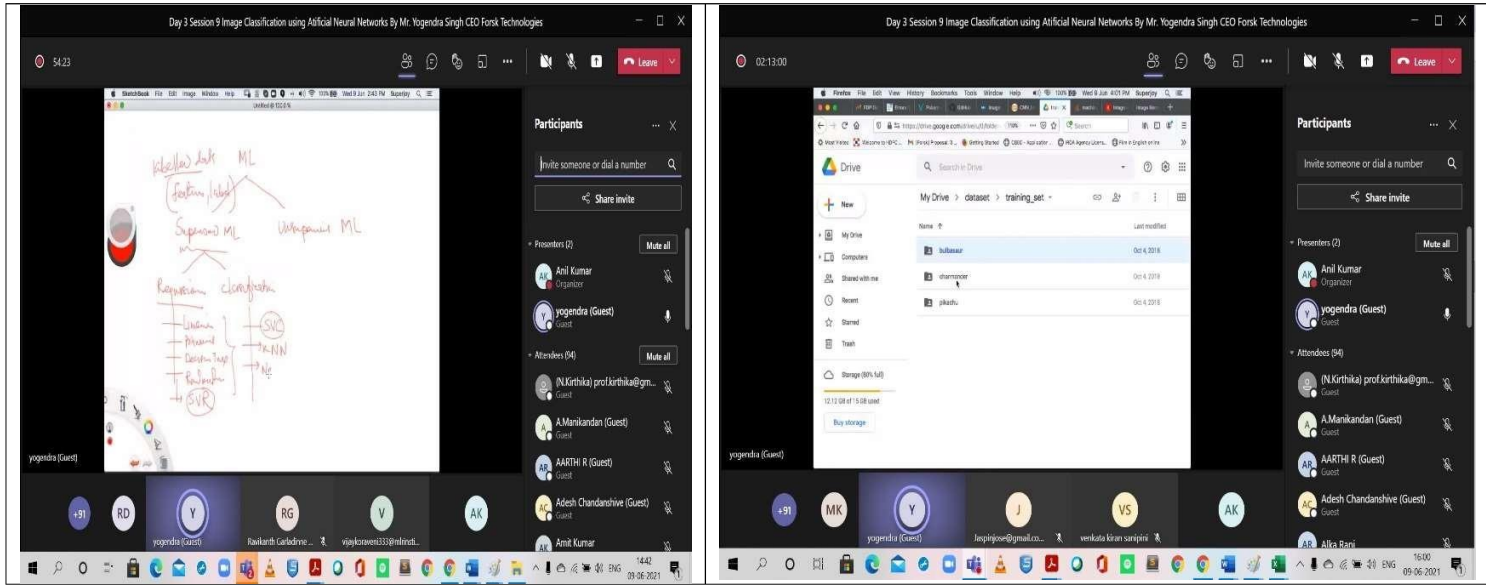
Day 3 Session 9 Image Classification using Atificial Neural Networks By Mr. Yogendra Singh CEO Forsk Technologies

54:23

Leave

SketchBook File Edit Image Window Help Wed 9 Jun 2:43 PM Superjoy

Untitled @ 102.0 %

labelled data ML

(feature, label)

Supervised ML

Unsupervised ML

Regression

Classification

Linear

Polynomial

Decision Tree

Random

SVR

SVC

K-NN

NB

yogendra (Guest)

Participants

Invite someone or dial a number

Share invite

Presenters (2)

Mute all

Anil Kumar
Organizer

yogendra (Guest)
Guest

Attendees (94)

Mute all

(N.Kirthika) prof.kirthika@gm...
Guest

A.Manikandan (Guest)
Guest

AARTHI R (Guest)
Guest

Adesh Chandanshive (Guest)
Guest

Amit Kumar

+91

RD

Y
yogendra (Guest)

RG
Ravikanth Garladinne ...

V
vijaykoraveni333@mlrinsti...

AK

ENG
14:42
09-06-2021

Day 3 Session 9 Image Classification using Atificial Neural Networks By Mr. Yogendra Singh CEO Forsk Technologies

02:13:00

Leave

Firefox File Edit View History Bookmarks Tools Window Help Wed 9 Jun 4:01 PM Superjoy

https://drive.google.com/drive/u/0/folde

Drive

Search in Drive

New

My Drive

Computers

Shared with me

Recent

Starred

Trash

Storage (80% full)

12.12 GB of 15 GB used

Buy storage

My Drive > dataset > training_set

Name

Last modified

bulbasaur

Oct 4, 2018

charmander

Oct 4, 2018

pikachu

Oct 4, 2018

yogendra (Guest)

Participants

Invite someone or dial a number

Share invite

Presenters (2)

Mute all

Anil Kumar
Organizer

yogendra (Guest)
Guest

Attendees (94)

(N.Kirthika) prof.kirthika@gm...
Guest

A.Manikandan (Guest)
Guest

AARTHI R (Guest)
Guest

Adesh Chandanshive (Guest)
Guest

Alka Rani

+91

MK

Y
yogendra (Guest)

J
Jaspinjose@gmail.co...

VS
venkata kiran sanipini

AK

ENG
16:00
09-06-2021